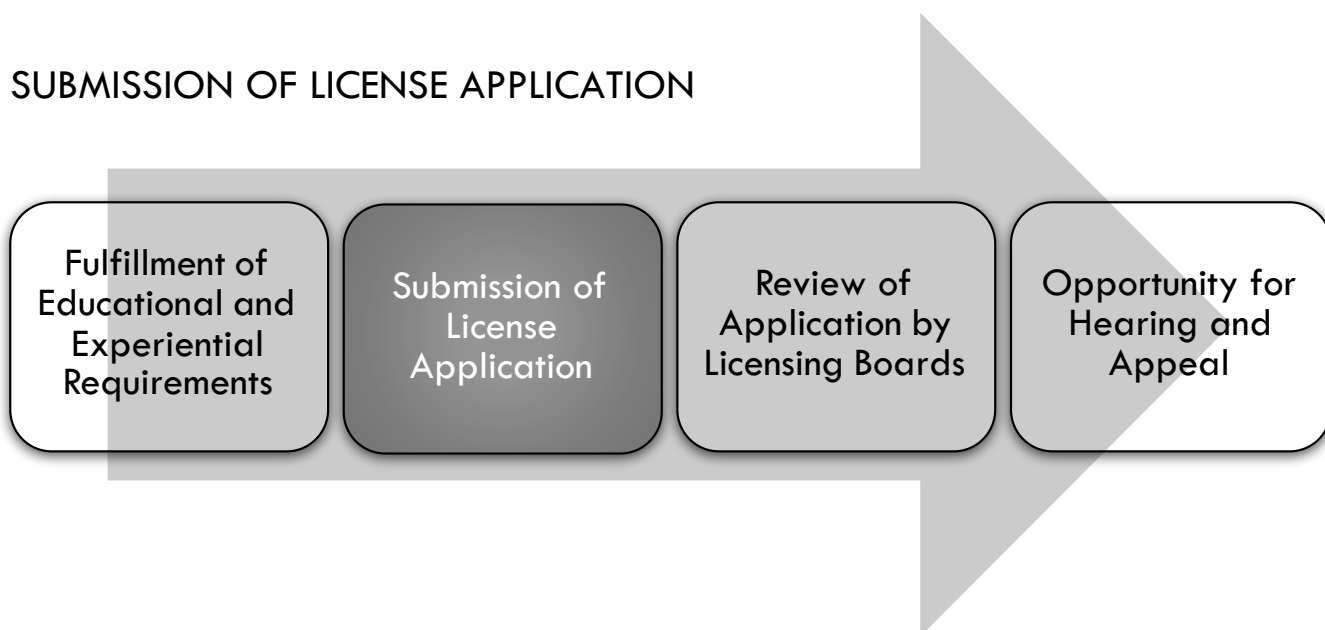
SUBMISSION OF LICENSE APPLICATION

Fulfillment of Educational and Experiential Requirements

Submission of License Application

Review of Application by Licensing Boards

Opportunity for Hearing and Appeal